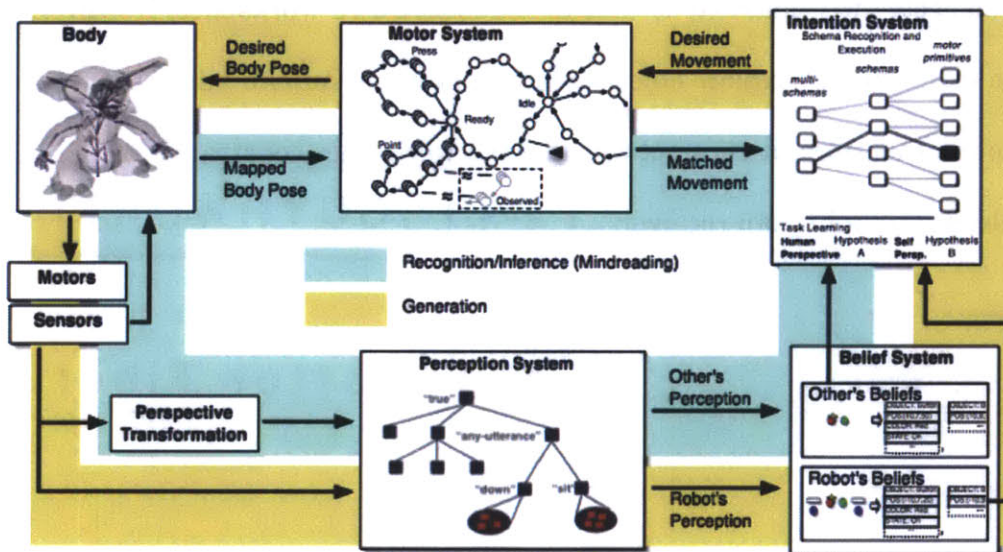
Body

Desired Body Pose

Mapped Body Pose

Motor System

Press

Ready

Idle

Point

Observed

Desired Movement

Matched Movement

Intention System

Schema Recognition and Execution

multi-schemas

schemas

motor primitives

Task Learning

Human Perspective

Hypothesis A

Self Persp.

Hypothesis B

Motors

Sensors

Recognition/Inference (Mindreading)

Generation

Perspective Transformation

Perception System

"true"

"any-utterance"

"down"

"sit"

Other's Perception

Robot's Perception

Belief System

Other's Beliefs

Robot's Beliefs